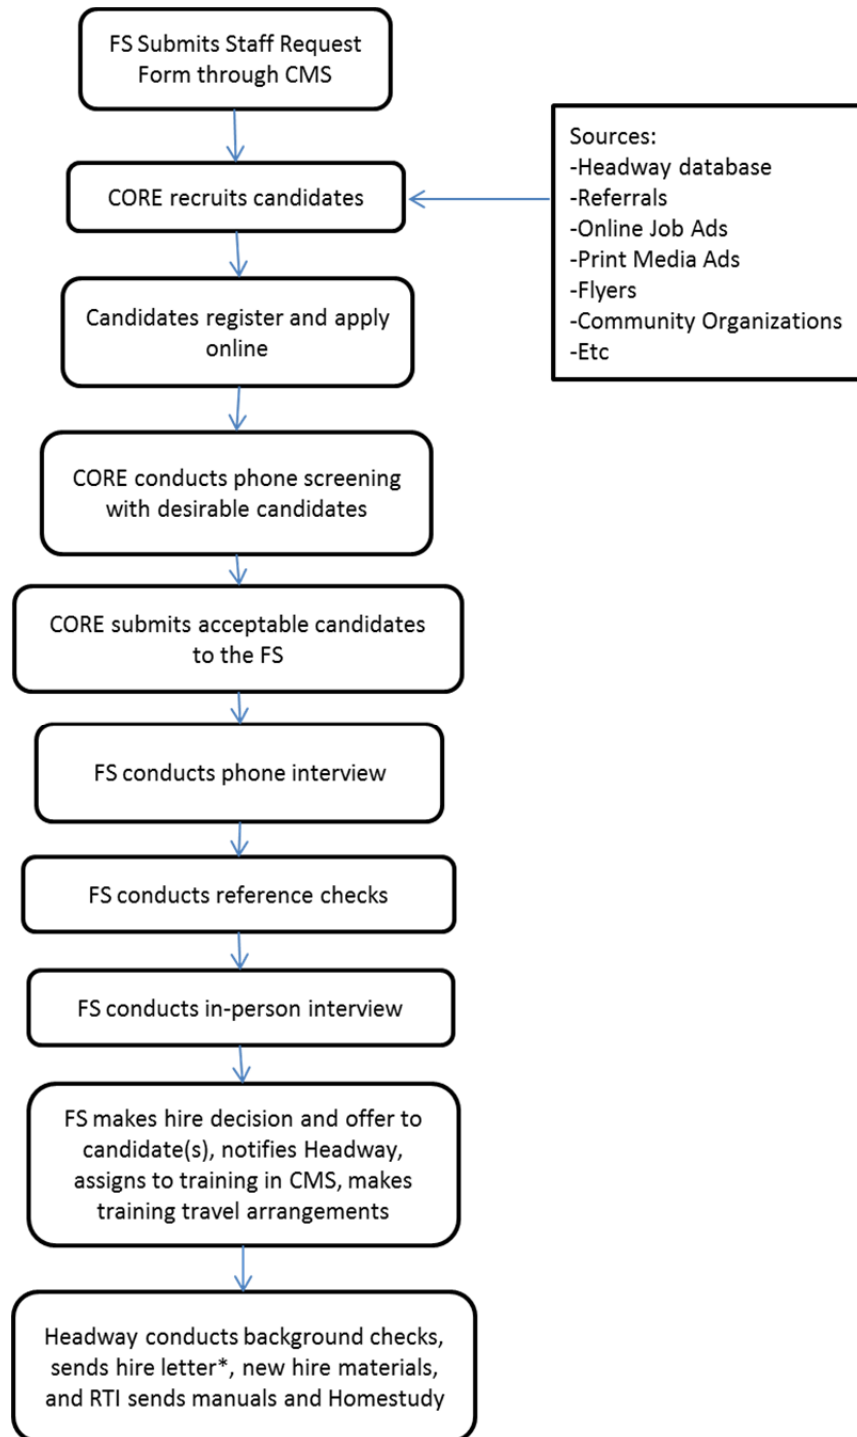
FS Submits Staff Request Form through CMS

CORE recruits candidates

Sources:
-Headway database
-Referrals
-Online Job Ads
-Print Media Ads
-Flyers
-Community Organizations
-Etc

Candidates register and apply online

CORE conducts phone screening with desirable candidates

CORE submits acceptable candidates to the FS

FS conducts phone interview

FS conducts reference checks

FS conducts in-person interview

FS makes hire decision and offer to candidate(s), notifies Headway, assigns to training in CMS, makes training travel arrangements

Headway conducts background checks, sends hire letter*, new hire materials, and RTI sends manuals and Homestudy